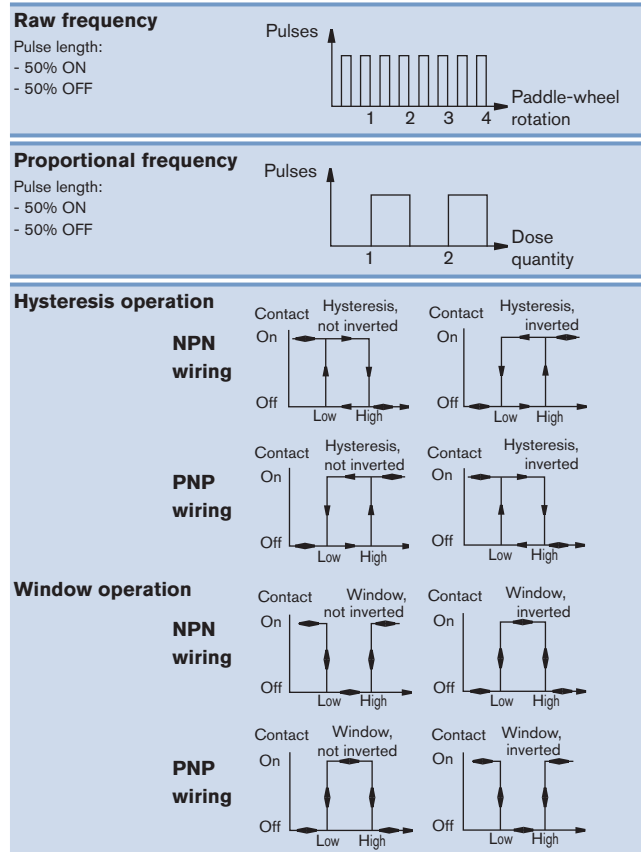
**Raw frequency**
Pulse length:
- 50% ON
- 50% OFF

Pulses
1 2 3 4
Paddle-wheel rotation

**Proportional frequency**
Pulse length:
- 50% ON
- 50% OFF

Pulses
1 2
Dose quantity

**Hysteresis operation**

**NPN wiring**

Contact
Hysteresis, not inverted
On
Off
Low High

Contact
Hysteresis, inverted
On
Off
Low High

**PNP wiring**

Contact
Hysteresis, not inverted
On
Off
Low High

Contact
Hysteresis, inverted
On
Off
Low High

**Window operation**

**NPN wiring**

Contact
Window, not inverted
On
Off
Low High

Contact
Window, inverted
On
Off
Low High

**PNP wiring**

Contact
Window, not inverted
On
Off
Low High

Contact
Window, inverted
On
Off
Low High